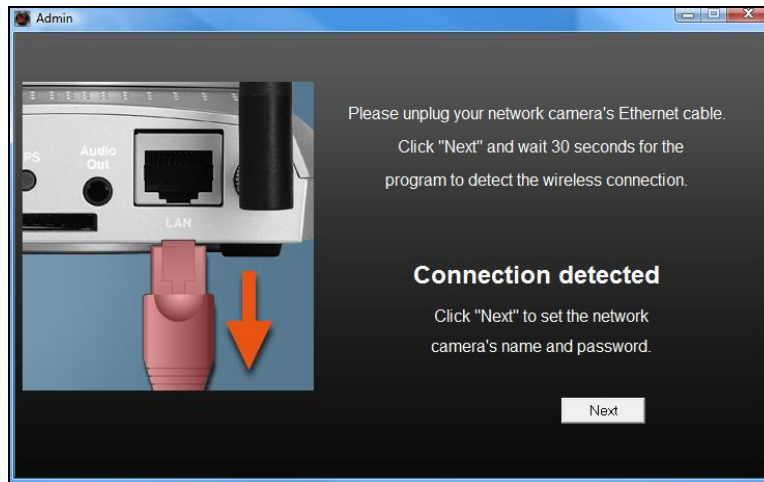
Admin

PS

Audio Out

LAN

Please unplug your network camera's Ethernet cable. Click "Next" and wait 30 seconds for the program to detect the wireless connection.

Connection detected

Click "Next" to set the network camera's name and password.

Next